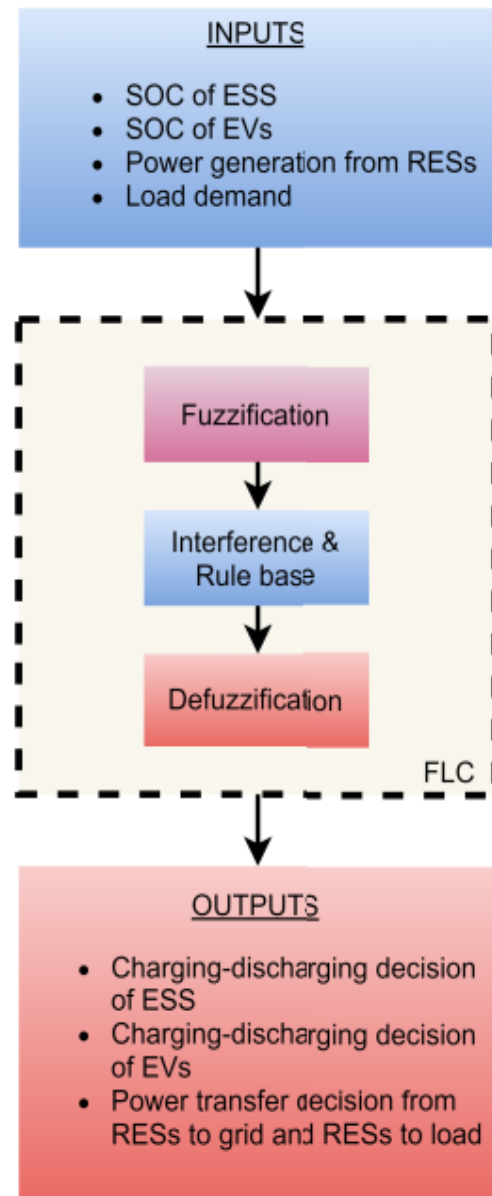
INPUTS

- SOC of ESS
- SOC of EVs
- Power generation from RESs
- Load demand

Fuzzification

Interference & Rule base

Defuzzification

FLC

OUTPUTS

- Charging-discharging decision of ESS
- Charging-discharging decision of EVs
- Power transfer decision from RESs to grid and RESs to load